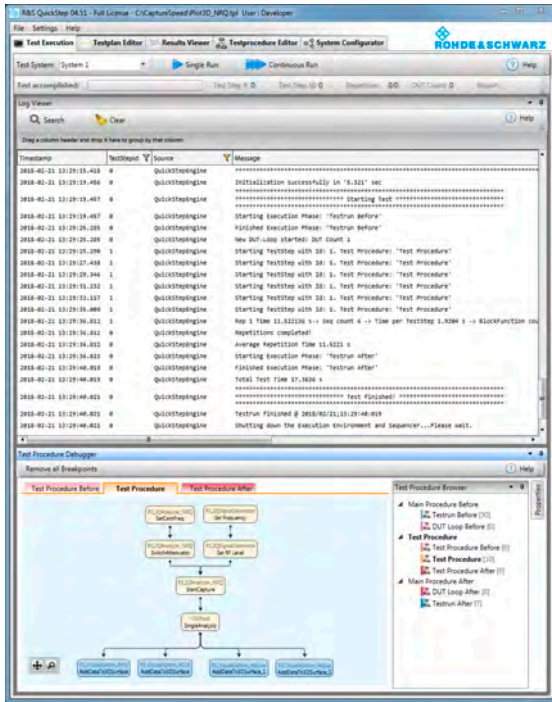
R&S QuickStep 04.51 - Full License - C:\CaptureSpeed\Plot3D_NRQ.tpl User : Developer

File Settings Help

Test Execution | Testplan Editor | Results Viewer | Testprocedure Editor | System Configurator

ROHDE&SCHWARZ

Test System: System 1 | Single Run | Continuous Run | Help

Test accomplished: | Test Step #: 0 | Test Step ID: 0 | Repetition: 0/0 | DUT Count: 0 | Report

Log Viewer

Search | Clear | Help

Drag a column header and drop it here to group by that column

| Timestamp | TestStepId | Source | Message |
|---|---|---|---|
| 2018-02-21 13:29:19.418 | 0 | QuickStepEngine | ******************************************************* |
| 2018-02-21 13:29:19.456 | 0 | QuickStepEngine | Initialization successfully in '5.321' sec |
| 2018-02-21 13:29:19.457 | 0 | QuickStepEngine | ************************** Starting Test ************************** |
| 2018-02-21 13:29:19.457 | 0 | QuickStepEngine | Starting Execution Phase: 'Testrun Before' |
| 2018-02-21 13:29:26.285 | 0 | QuickStepEngine | Finished Execution Phase: 'Testrun Before' |
| 2018-02-21 13:29:26.285 | 0 | QuickStepEngine | New DUT-Loop started: DUT Count 1 |
| 2018-02-21 13:29:26.290 | 1 | QuickStepEngine | Starting TestStep with Id: 1. Test Procedure: 'Test Procedure' |
| 2018-02-21 13:29:27.438 | 1 | QuickStepEngine | Starting TestStep with Id: 1. Test Procedure: 'Test Procedure' |
| 2018-02-21 13:29:29.346 | 1 | QuickStepEngine | Starting TestStep with Id: 1. Test Procedure: 'Test Procedure' |
| 2018-02-21 13:29:31.232 | 1 | QuickStepEngine | Starting TestStep with Id: 1. Test Procedure: 'Test Procedure' |
| 2018-02-21 13:29:33.117 | 1 | QuickStepEngine | Starting TestStep with Id: 1. Test Procedure: 'Test Procedure' |
| 2018-02-21 13:29:35.009 | 1 | QuickStepEngine | Starting TestStep with Id: 1. Test Procedure: 'Test Procedure' |
| 2018-02-21 13:29:36.832 | 1 | QuickStepEngine | Rep 1 Time 11.522136 s -> Seq count 6 -> Time per TestStep 1.9204 s -> BlockFunction cou |
| 2018-02-21 13:29:36.832 | 0 | QuickStepEngine | Repetitions completed! |
| 2018-02-21 13:29:36.832 | 0 | QuickStepEngine | Average Repetition Time 11.5221 s |
| 2018-02-21 13:29:36.833 | 0 | QuickStepEngine | Starting Execution Phase: 'Testrun After' |
| 2018-02-21 13:29:40.018 | 0 | QuickStepEngine | Finished Execution Phase: 'Testrun After' |
| 2018-02-21 13:29:40.019 | 0 | QuickStepEngine | Total Test Time 17.3634 s |
| 2018-02-21 13:29:40.021 | 0 | QuickStepEngine | ************************** Test Finished! ************************** |
| 2018-02-21 13:29:40.021 | 0 | QuickStepEngine | Testrun Finished @ 2018/02/21;13:29:40:019 |
| 2018-02-21 13:29:40.021 | 0 | QuickStepEngine | Shutting down the Execution Environment and Sequencer...Please wait. |

Test Procedure Debugger

Remove all Breakpoints | Help

Test Procedure Before | Test Procedure | Test Procedure After

PLUS_Analyzer_NRQ SetCentFreq | PLUS_SignalGenerator Set Frequency | PLUS_Analyzer_NRQ SwitchAttenuator | PLUS_SignalGenerator Set RF Level | PLUS_Analyzer_NRQ StartCapture | LSignal SignalAnalysis | PLUS_Visualization_3D AddData To3DSurface | PLUS_Visualization_3D AddData To3DSurface | PLUS_Visualization_3D AddData To3DSurface | PLUS_Visualization_3D AddData To3DSurface

Test Procedure Browser

Main Procedure Before
Testrun Before [30]
DUT Loop Before [0]
Test Procedure
Test Procedure Before [0]
Test Procedure [10]
Test Procedure After [0]
Main Procedure After
DUT Loop After [0]
Testrun After [7]

Properties